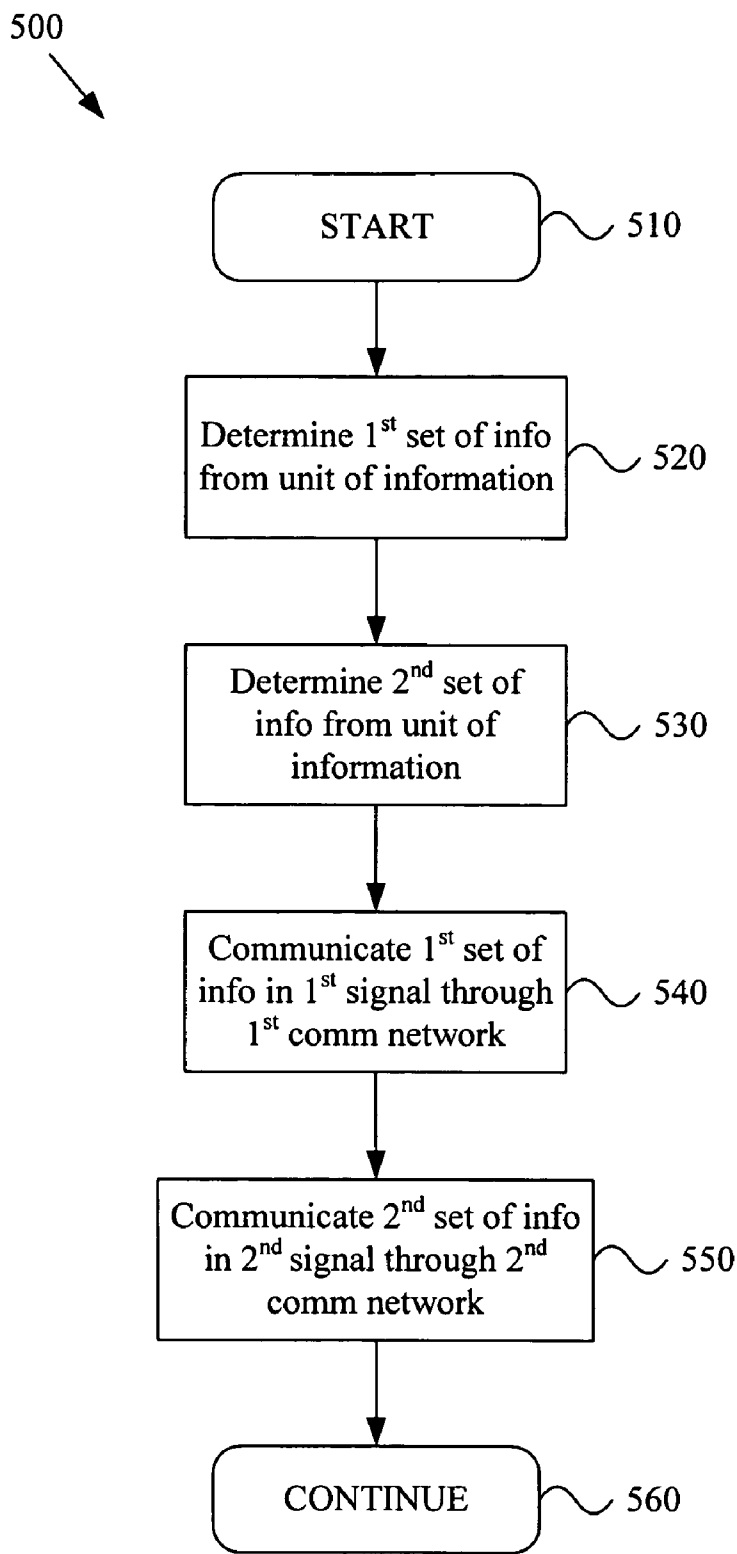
500

START

510

Determine 1$^{st}$ set of info from unit of information

520

Determine 2$^{nd}$ set of info from unit of information

530

Communicate 1$^{st}$ set of info in 1$^{st}$ signal through 1$^{st}$ comm network

540

Communicate 2$^{nd}$ set of info in 2$^{nd}$ signal through 2$^{nd}$ comm network

550

CONTINUE

560